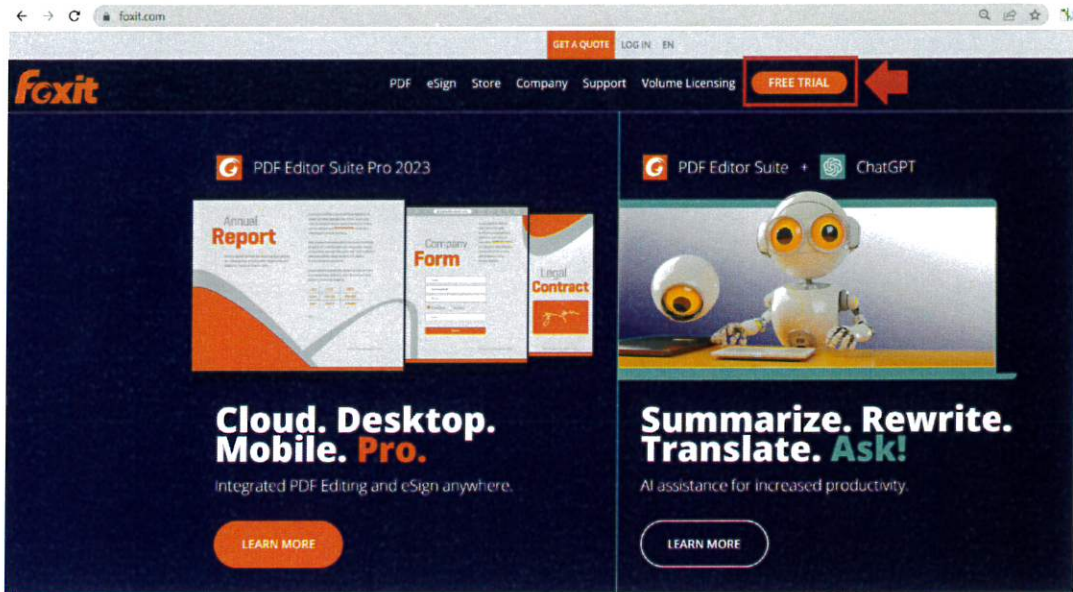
foxit.com

GET A QUOTE LOG IN EN

Foxit

PDF eSign Store Company Support Volume Licensing FREE TRIAL

PDF Editor Suite Pro 2023

Annual Report

Company Form

Legal Contract

Cloud. Desktop. Mobile. Pro.

Integrated PDF Editing and eSign anywhere.

LEARN MORE

PDF Editor Suite + ChatGPT

Summarize. Rewrite. Translate. Ask!

AI assistance for increased productivity.

LEARN MORE